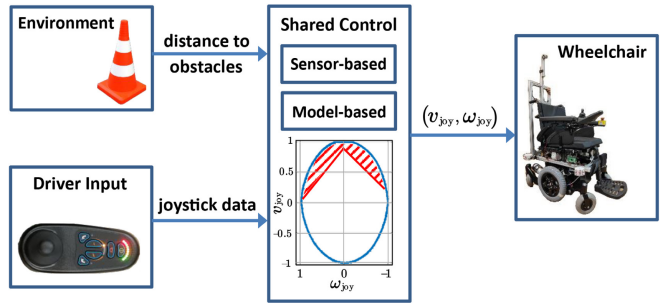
Environment

distance to obstacles

Shared Control

Sensor-based

Model-based

$(v_{\text{joy}}, \omega_{\text{joy}})$

Wheelchair

Driver Input

joystick data

1

0.5

0

-0.5

-1

$v_{\text{joy}}$

1

0

-1

$\omega_{\text{joy}}$